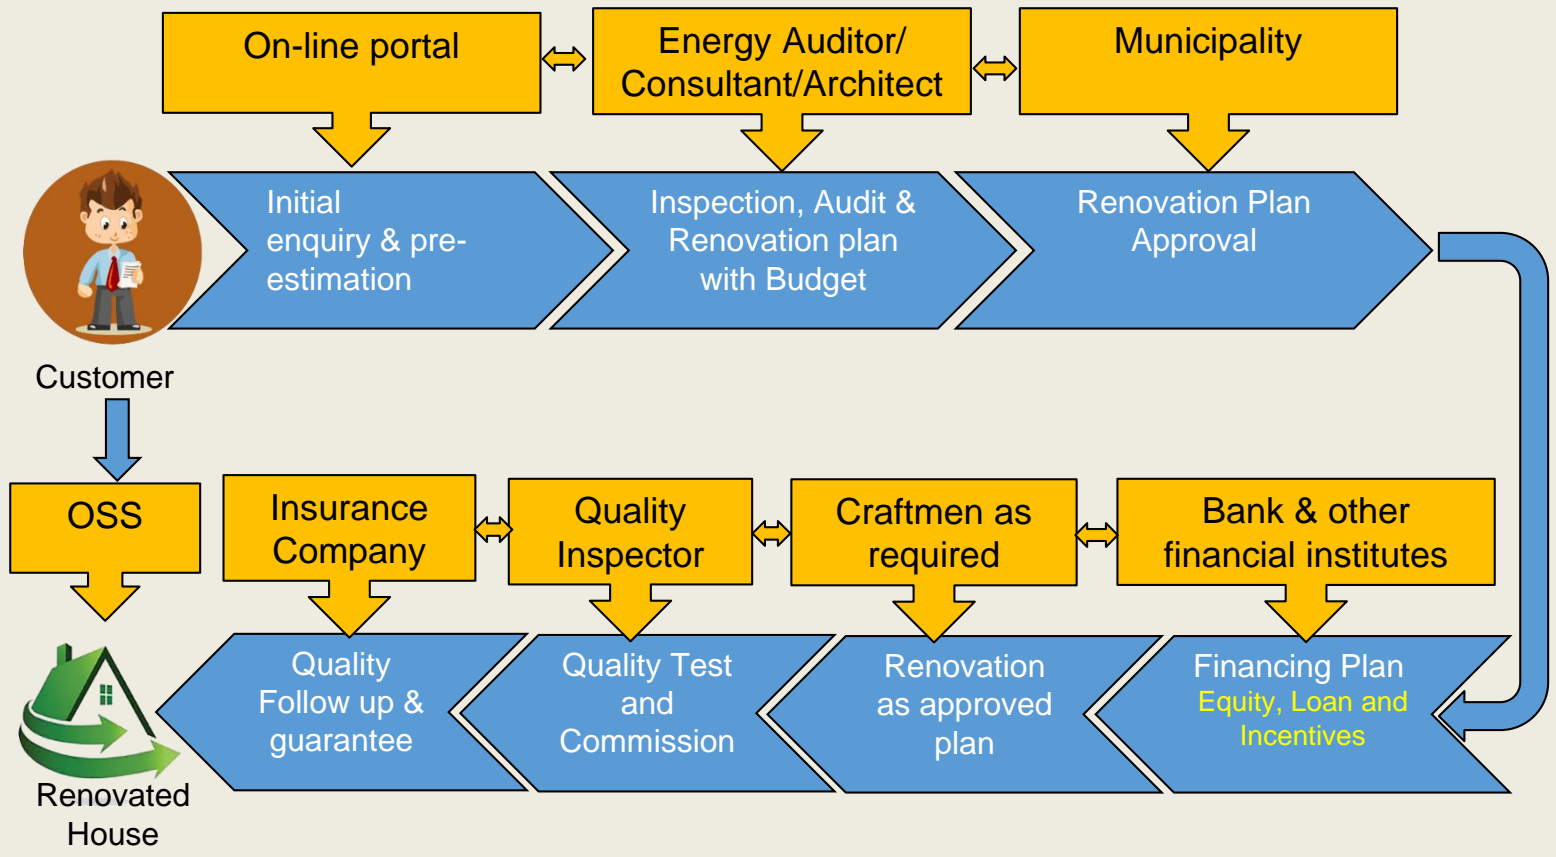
On-line portal

Energy Auditor/ Consultant/Architect

Municipality

Initial enquiry & pre-estimation

Inspection, Audit & Renovation plan with Budget

Renovation Plan Approval

Customer

OSS

Insurance Company

Quality Inspector

Craftmen as required

Bank & other financial institutes

Quality Follow up & guarantee

Quality Test and Commission

Renovation as approved plan

Financing Plan
Equity, Loan and Incentives

Renovated House